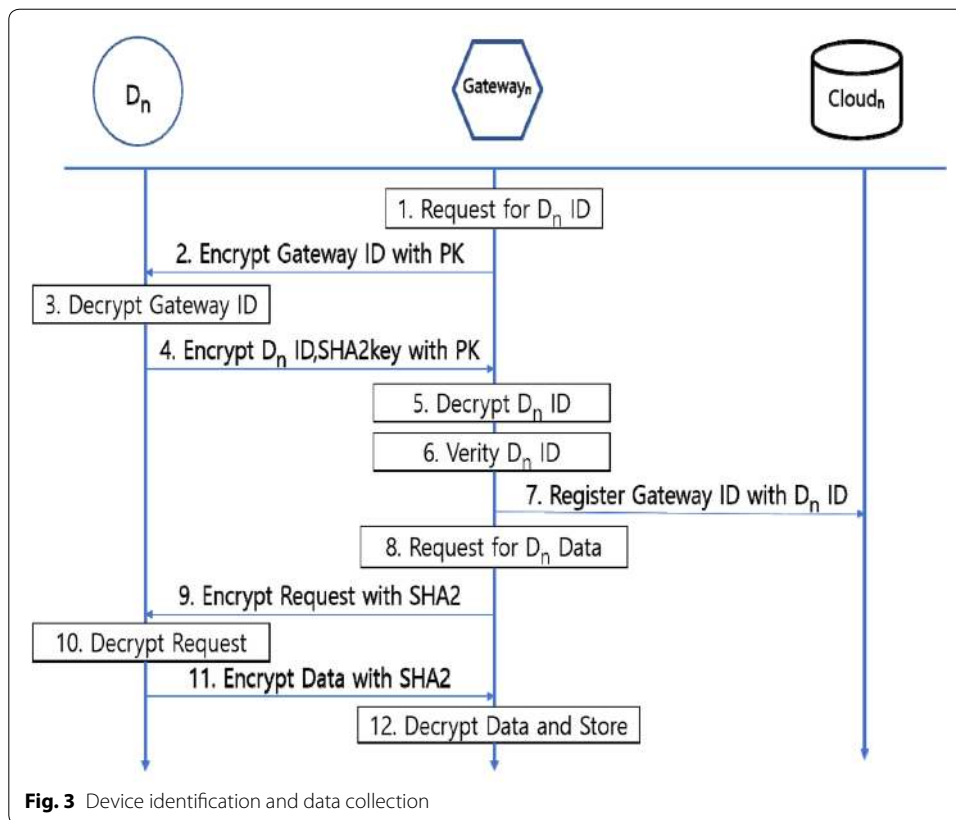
$D_n$

$Gateway_n$

$Cloud_n$

1. Request for $D_n$ ID

2. Encrypt Gateway ID with PK

3. Decrypt Gateway ID

4. Encrypt $D_n$ ID,SHA2key with PK

5. Decrypt $D_n$ ID

6. Verity $D_n$ ID

7. Register Gateway ID with $D_n$ ID

8. Request for $D_n$ Data

9. Encrypt Request with SHA2

10. Decrypt Request

11. Encrypt Data with SHA2

12. Decrypt Data and Store

**Fig. 3** Device identification and data collection